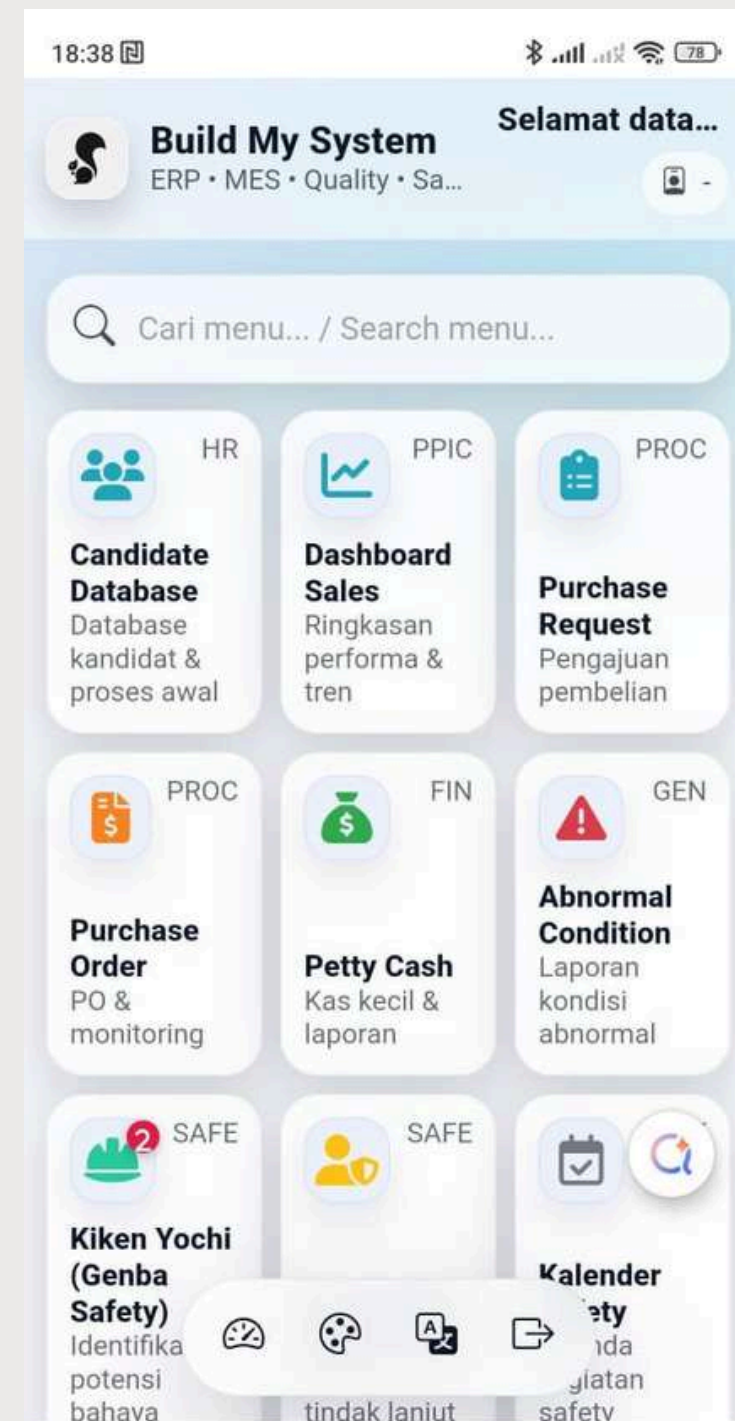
18:38

78

Build My System
ERP • MES • Quality • Sa...

Selamat data...

-

Cari menu... / Search menu...

HR
Candidate Database
Database kandidat & proses awal

PPIC
Dashboard Sales
Ringkasan performa & tren

PROC
Purchase Request
Pengajuan pembelian

PROC
Purchase Order
PO & monitoring

FIN
Petty Cash
Kas kecil & laporan

GEN
Abnormal Condition
Laporan kondisi abnormal

2 SAFE
Kiken Yochi (Genba Safety)
Identifika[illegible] potensi bahaya

SAFE
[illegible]
tindak lanjut

Kalender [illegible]ety
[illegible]nda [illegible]giatan safety